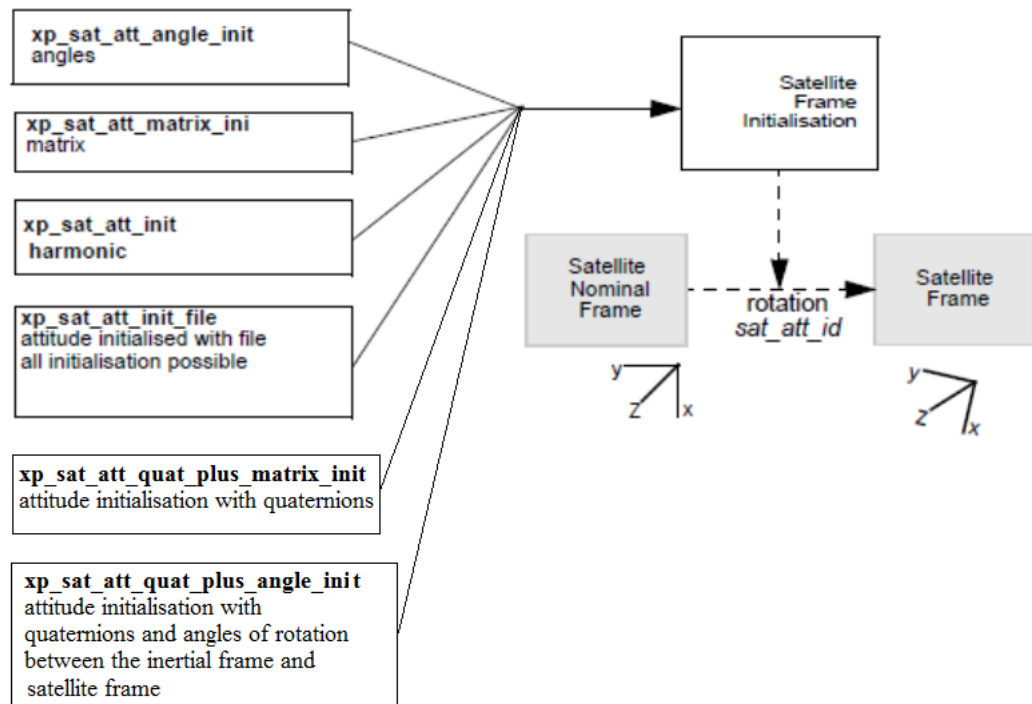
xp_sat_att_angle_init
angles

xp_sat_att_matrix_ini
matrix

xp_sat_att_init
harmonic

xp_sat_att_init_file
attitude initialised with file
all initialisation possible

xp_sat_att_quat_plus_matrix_init
attitude initialisation with quaternions

xp_sat_att_quat_plus_angle_init
attitude initialisation with quaternions and angles of rotation between the inertial frame and satellite frame

Satellite Frame Initialisation

Satellite Nominal Frame

rotation
sat_att_id

Satellite Frame

y
Z
x

y
Z
x